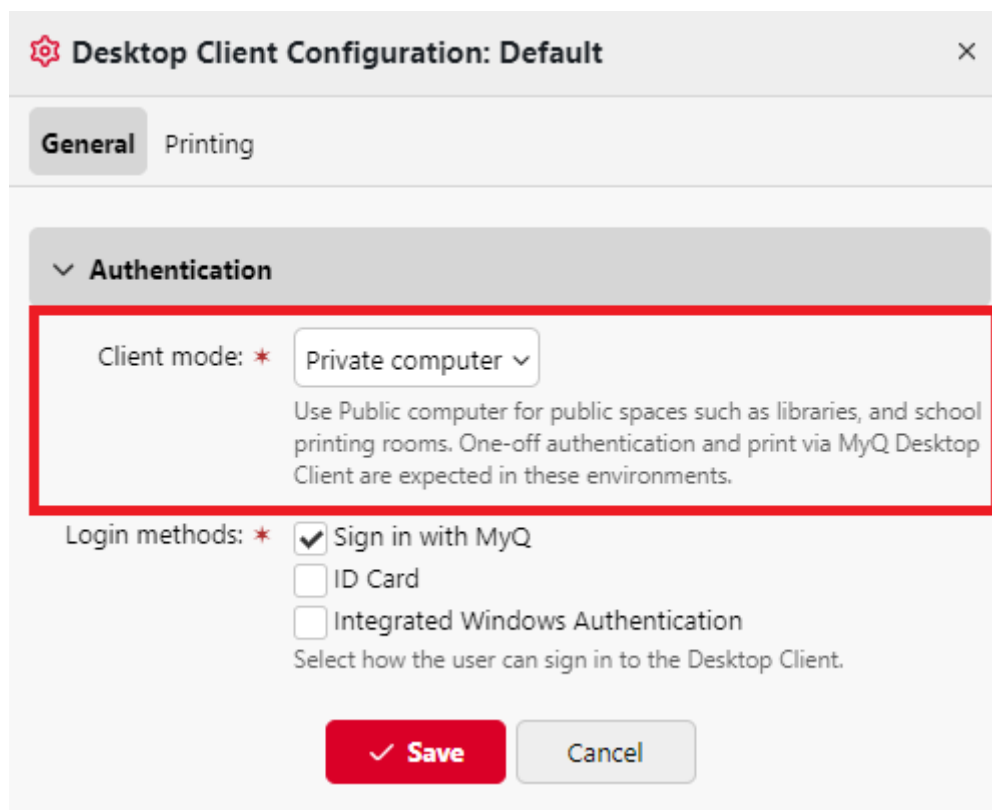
Desktop Client Configuration: Default ×

General Printing

Authentication

Client mode: * Private computer

Use Public computer for public spaces such as libraries, and school printing rooms. One-off authentication and print via MyQ Desktop Client are expected in these environments.

Login methods: * Sign in with MyQ
ID Card
Integrated Windows Authentication
Select how the user can sign in to the Desktop Client.

Save Cancel